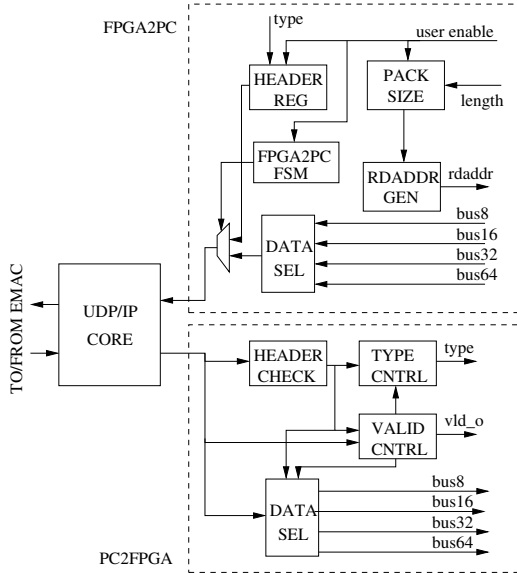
FPGA2PC

type

user enable

HEADER REG

PACK SIZE

length

FPGA2PC FSM

RDADDR GEN

rdaddr

DATA SEL

bus8
bus16
bus32
bus64

TO/FROM EMAC

UDP/IP CORE

HEADER CHECK

TYPE CNTRL

type

VALID CNTRL

vld_o

DATA SEL

bus8
bus16
bus32
bus64

PC2FPGA